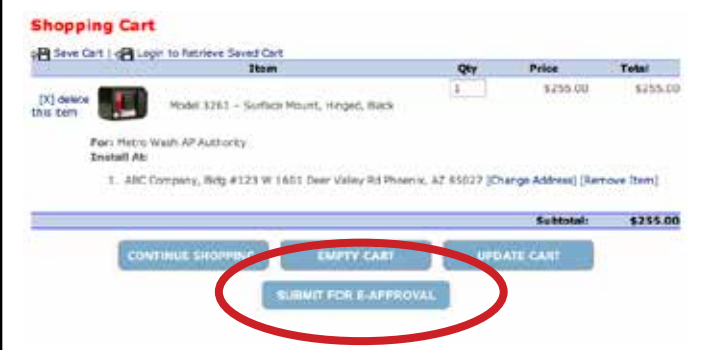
Shopping Cart

Save Cart | Login to Retrieve Saved Cart

| | Item | Qty | Price | Total |
|---|---|---|---|---|
| [X] delete this item | Model 3261 - Surface Mount, Hinged, Black | 1 | $255.00 | $255.00 |

For: Metro Wash AP Authority
Install At:

1. ABC Company, Bldg #123 W 1601 Deer Valley Rd Phoenix, AZ 85027 [Change Address] [Remove Item]

Subtotal: $255.00

CONTINUE SHOPPING
EMPTY CART
UPDATE CART
SUBMIT FOR E-APPROVAL